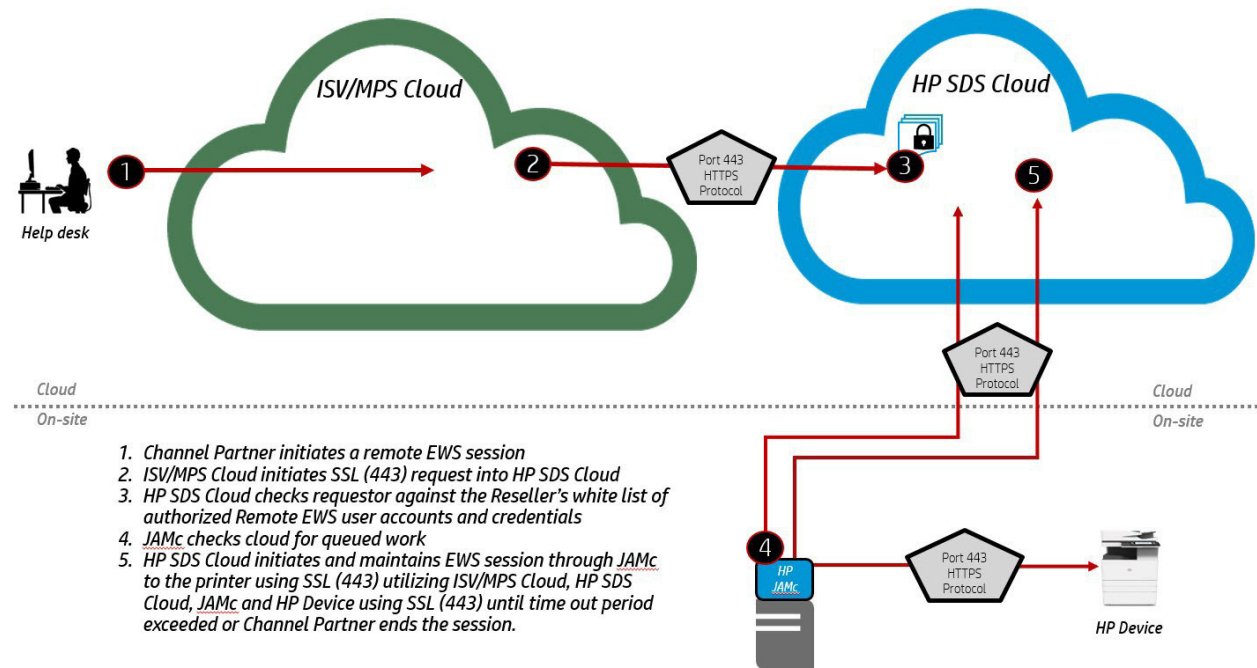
ISV/MPS Cloud

HP SDS Cloud

1

Help desk

2

Port 443 HTTPS Protocol

3

5

Port 443 HTTPS Protocol

Cloud

On-site

Cloud

On-site

1. Channel Partner initiates a remote EWS session
2. ISV/MPS Cloud initiates SSL (443) request into HP SDS Cloud
3. HP SDS Cloud checks requestor against the Reseller's white list of authorized Remote EWS user accounts and credentials
4. JAMc checks cloud for queued work
5. HP SDS Cloud initiates and maintains EWS session through JAMc to the printer using SSL (443) utilizing ISV/MPS Cloud, HP SDS Cloud, JAMc and HP Device using SSL (443) until time out period exceeded or Channel Partner ends the session.

4

HP JAMc

Port 443 HTTPS Protocol

HP Device